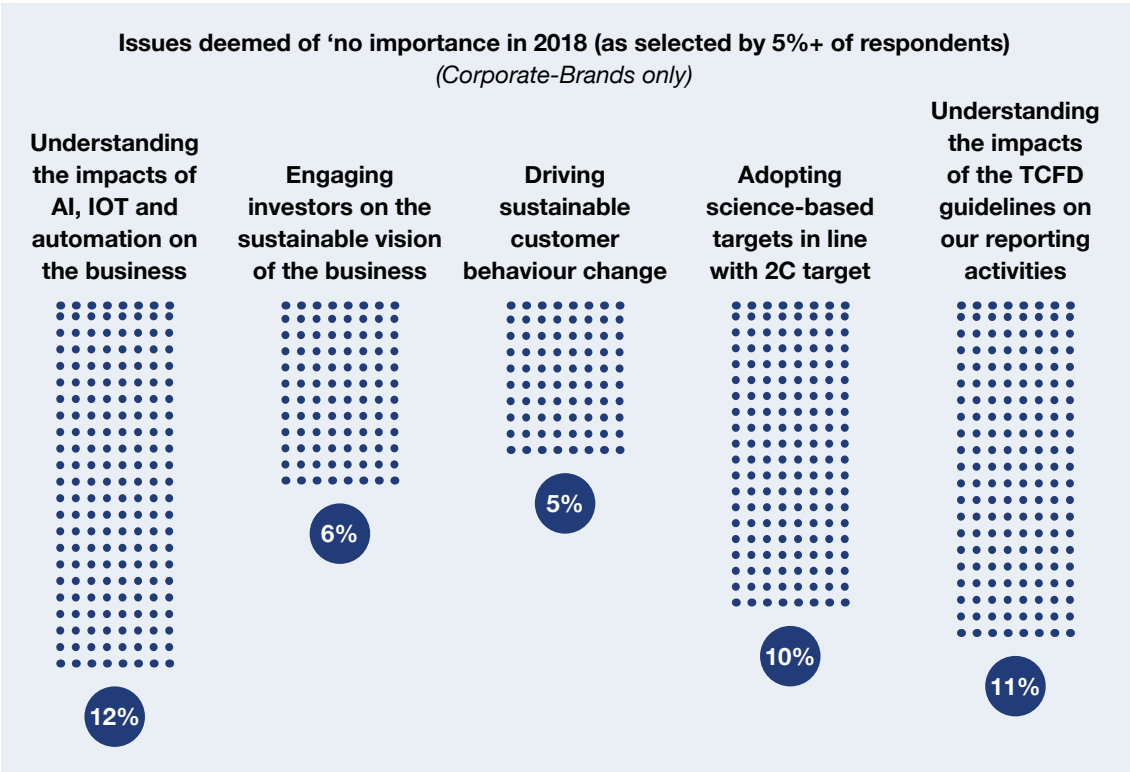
Issues deemed of ‘no importance in 2018 (as selected by 5%+ of respondents)
(Corporate-Brands only)

Understanding the impacts of AI, IOT and automation on the business

12%

Engaging investors on the sustainable vision of the business

6%

Driving sustainable customer behaviour change

5%

Adopting science-based targets in line with 2C target

10%

Understanding the impacts of the TCFD guidelines on our reporting activities

11%